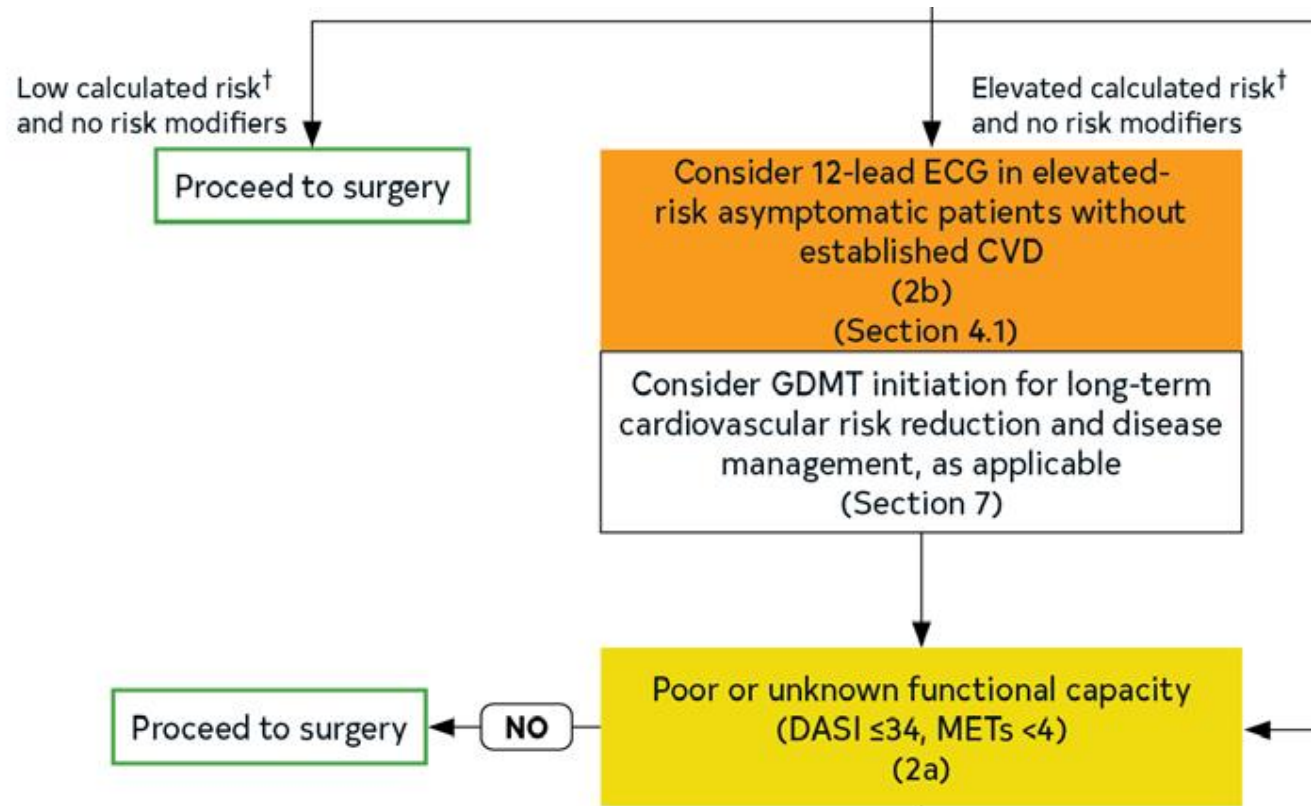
Low calculated risk$^{\dagger}$ and no risk modifiers

Elevated calculated risk$^{\dagger}$ and no risk modifiers

Proceed to surgery

Consider 12-lead ECG in elevated-risk asymptomatic patients without established CVD (2b) (Section 4.1)

Consider GDMT initiation for long-term cardiovascular risk reduction and disease management, as applicable (Section 7)

Proceed to surgery

NO

Poor or unknown functional capacity (DASI ≤34, METs <4) (2a)